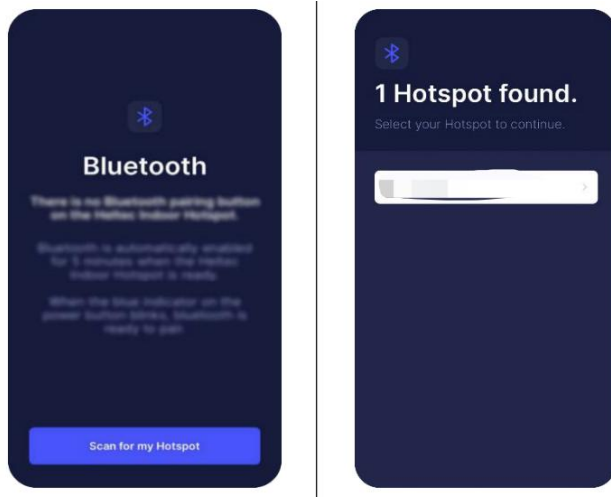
Bluetooth

There is no Bluetooth pairing button on the Heltec Indoor Hotspot.

Bluetooth is automatically enabled for 5 minutes when the Heltec Indoor Hotspot is ready.

When the blue indicator on the power button blinks, bluetooth is ready to pair.

Scan for my Hotspot

1 Hotspot found.

Select your Hotspot to continue.